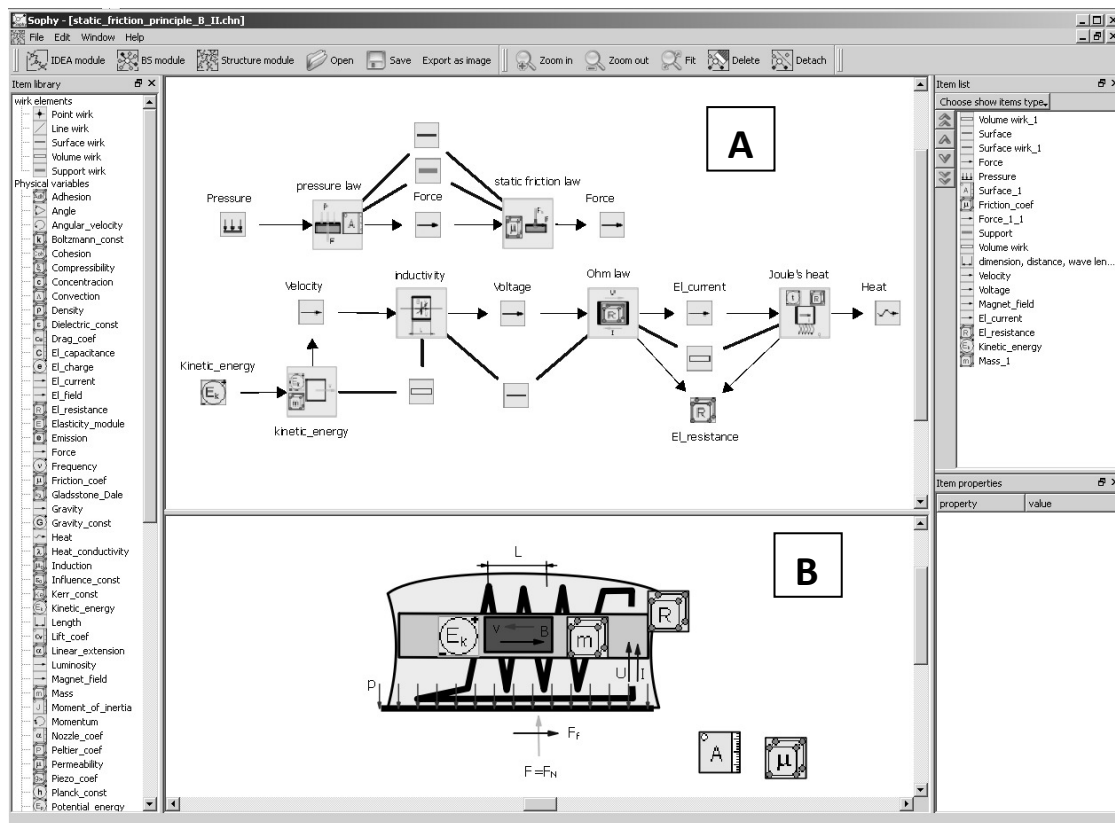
Sophy - [static_friction_principle_B_II.chn]
File Edit Window Help
IDEA module BS module Structure module Open Save Export as image Zoom in Zoom out Fit Delete Detach

Item library
wirk elements
Point wirk
Line wirk
Surface wirk
Volume wirk
Support wirk
Physical variables
Adhesion
Angle
Angular_velocity
Boltzmann_const
Cohesion
Compressibility
Concentracion
Convection
Density
Dielectric_const
Drag_coef
El_capacitance
El_charge
El_current
El_field
El_resistance
Elasticity_module
Emission
Force
Frequency
Friction_coef
Gladsstone_Dale
Gravity
Gravity_const
Heat
Heat_conductivity
Induction
Influence_const
Kerr_const
Kinetic_energy
Length
Lift_coef
Linear_extension
Luminosity
Magnet_field
Mass
Moment_of_inertia
Momentum
Nozzle_coef
Peltier_coef
Permeability
Piezo_coef
Planck_const
Potential_energy

A

Pressure
pressure law
Force
static friction law
Force
Velocity
inductivity
Voltage
Ohm law
El_current
Joule's heat
Heat
Kinetic_energy
kinetic_energy
El_resistance

B

L
$E_k$
v
B
m
R
p
U
I
$F_f$
$F=F_N$
A
μ

Item list
Choose show items type
Volume wirk_1
Surface
Surface wirk_1
Force
Pressure
Surface_1
Friction_coef
Force_1_1
Support
Volume wirk
dimension, distance, wave len...
Velocity
Voltage
Magnet_field
El_current
El_resistance
Kinetic_energy
Mass_1

Item properties
property
value